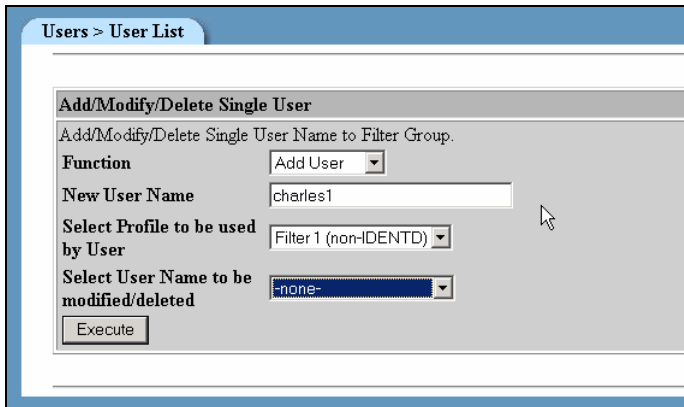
Users > User List

Add/Modify/Delete Single User

Add/Modify/Delete Single User Name to Filter Group.

Function
Add User

New User Name
charles1

Select Profile to be used by User
Filter 1 (non-IDENTD)

Select User Name to be modified/deleted
-none-

Execute